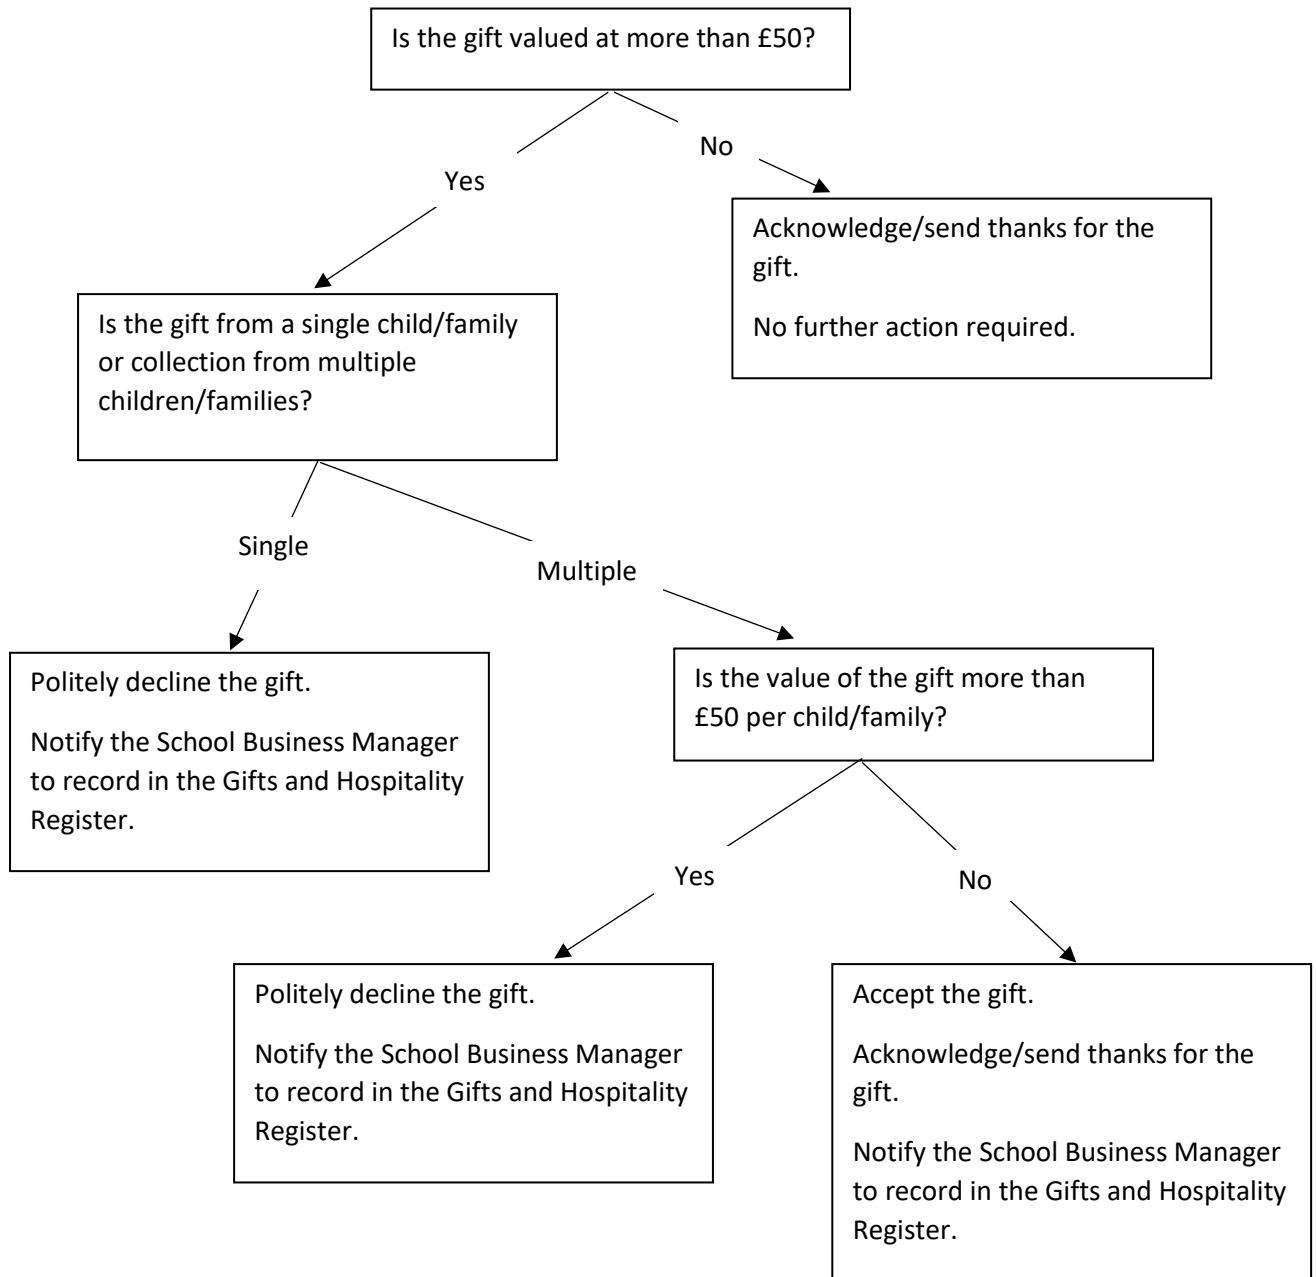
Is the gift valued at more than £50?

Yes

No

Acknowledge/send thanks for the gift.

No further action required.

Is the gift from a single child/family or collection from multiple children/families?

Single

Multiple

Politely decline the gift.

Notify the School Business Manager to record in the Gifts and Hospitality Register.

Is the value of the gift more than £50 per child/family?

Yes

No

Politely decline the gift.

Notify the School Business Manager to record in the Gifts and Hospitality Register.

Accept the gift.

Acknowledge/send thanks for the gift.

Notify the School Business Manager to record in the Gifts and Hospitality Register.